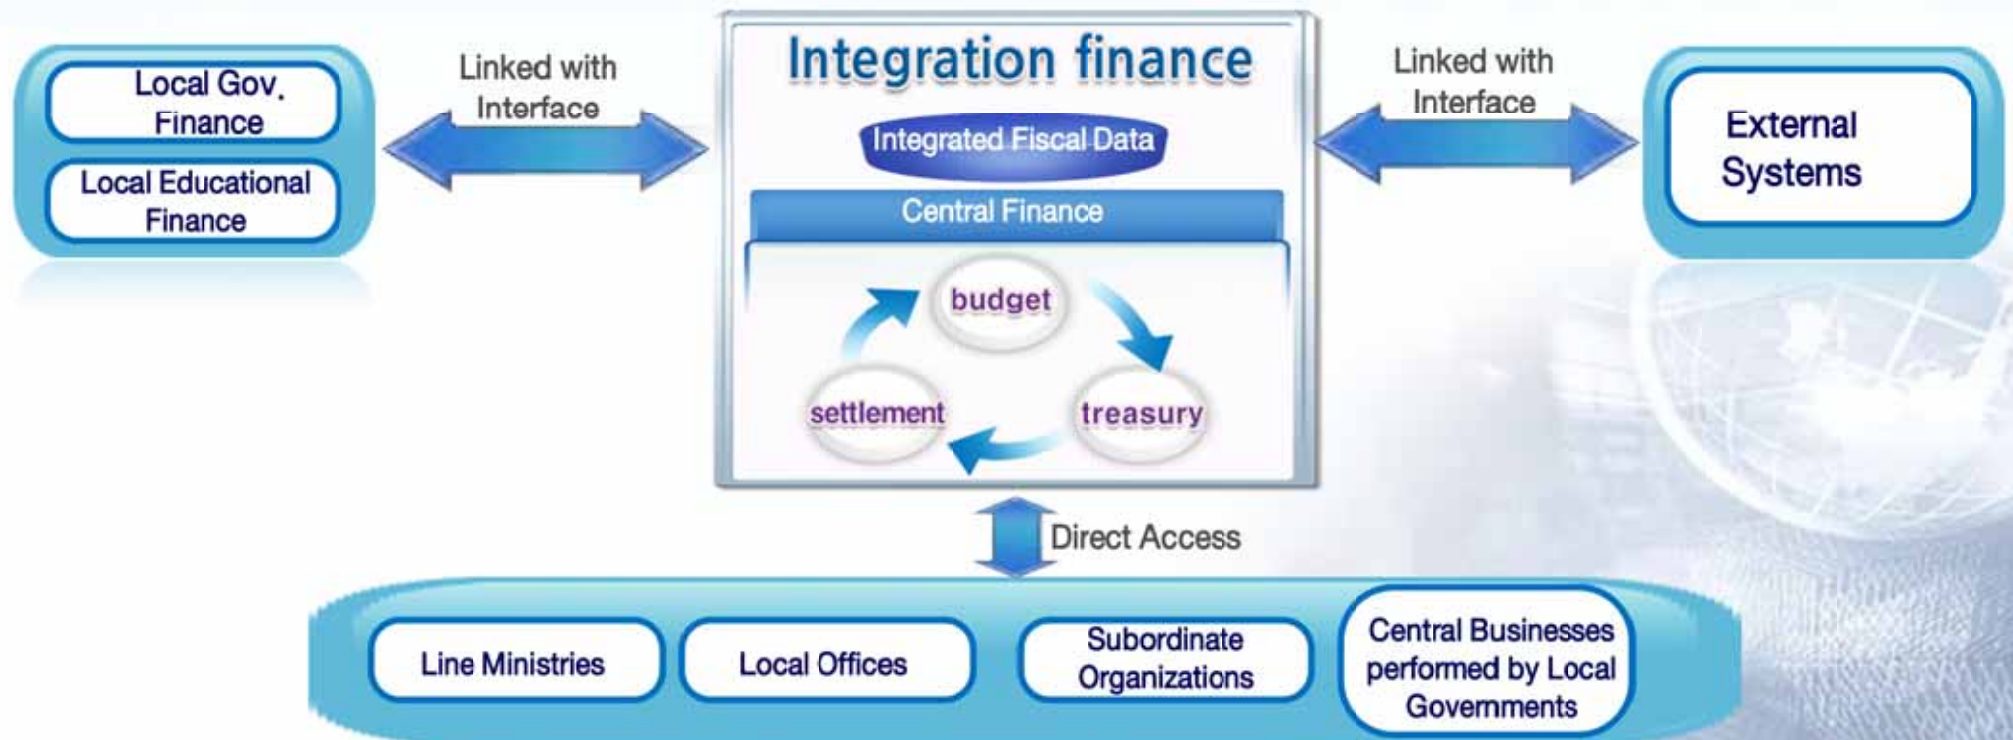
Local Gov. Finance

Local Educational Finance

Linked with Interface

Integration finance

Integrated Fiscal Data

Central Finance

budget

treasury

settlement

Linked with Interface

External Systems

Direct Access

Line Ministries

Local Offices

Subordinate Organizations

Central Businesses performed by Local Governments